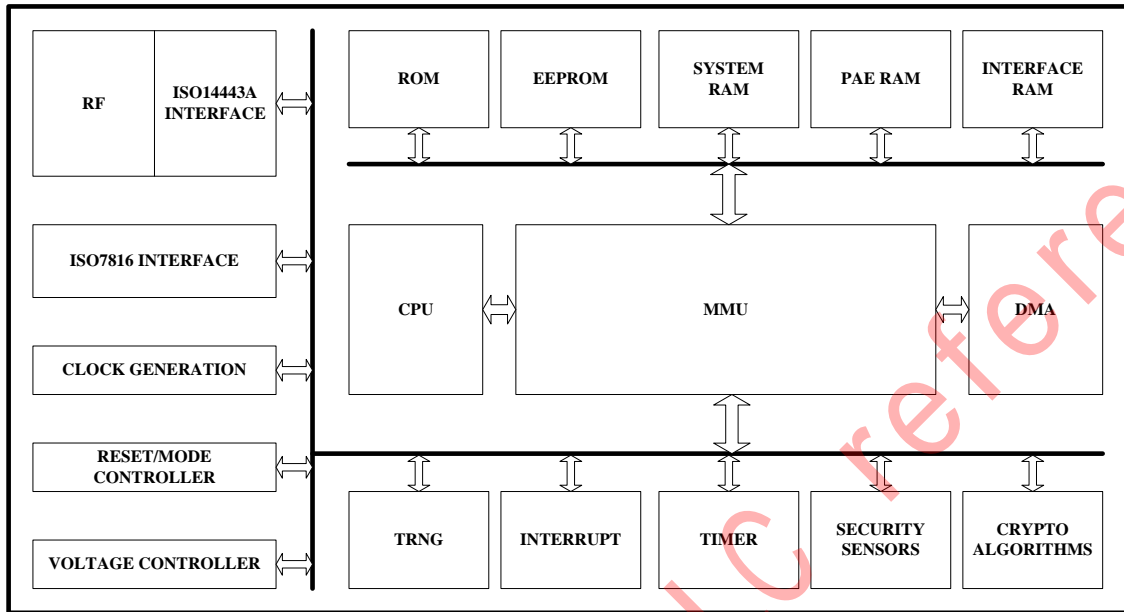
RF

ISO14443A INTERFACE

ROM

EEPROM

SYSTEM RAM

PAE RAM

INTERFACE RAM

ISO7816 INTERFACE

CPU

MMU

DMA

CLOCK GENERATION

RESET/MODE CONTROLLER

VOLTAGE CONTROLLER

TRNG

INTERRUPT

TIMER

SECURITY SENSORS

CRYPTO ALGORITHMS

ic refere